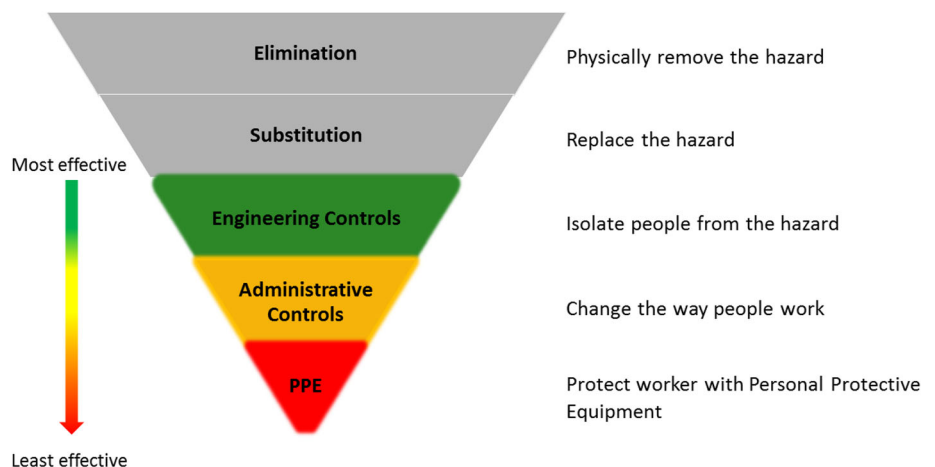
Elimination

Physically remove the hazard

Substitution

Replace the hazard

Most effective

Engineering Controls

Isolate people from the hazard

Administrative Controls

Change the way people work

PPE

Protect worker with Personal Protective Equipment

Least effective